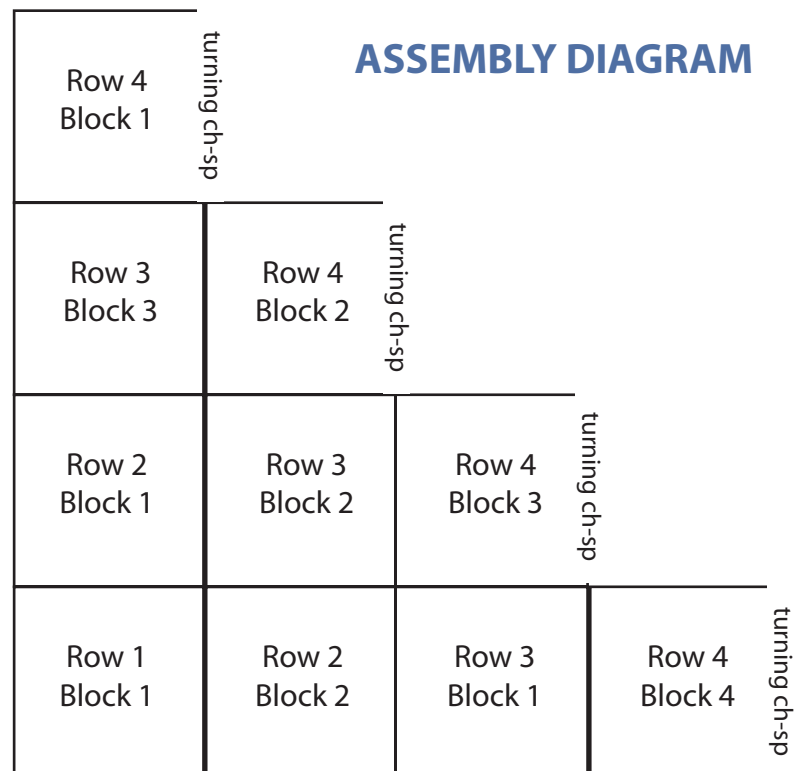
ASSEMBLY DIAGRAM

Row 4
Block 1

turning ch-sp

Row 3
Block 3

Row 4
Block 2

turning ch-sp

Row 2
Block 1

Row 3
Block 2

Row 4
Block 3

turning ch-sp

Row 1
Block 1

Row 2
Block 2

Row 3
Block 1

Row 4
Block 4

turning ch-sp